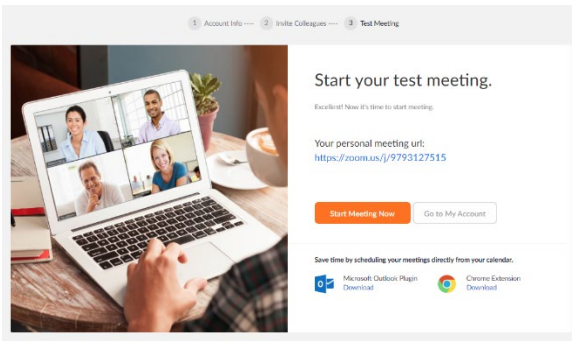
1 Account Info ---- 2 Invite Colleagues ---- 3 Test Meeting

Start your test meeting.

Excellent! Now it's time to start meeting.

Your personal meeting url:
https://zoom.us/j/9793127515

Start Meeting Now | Go to My Account

Save time by scheduling your meetings directly from your calendar.

Microsoft Outlook Plugin
Download

Chrome Extension
Download